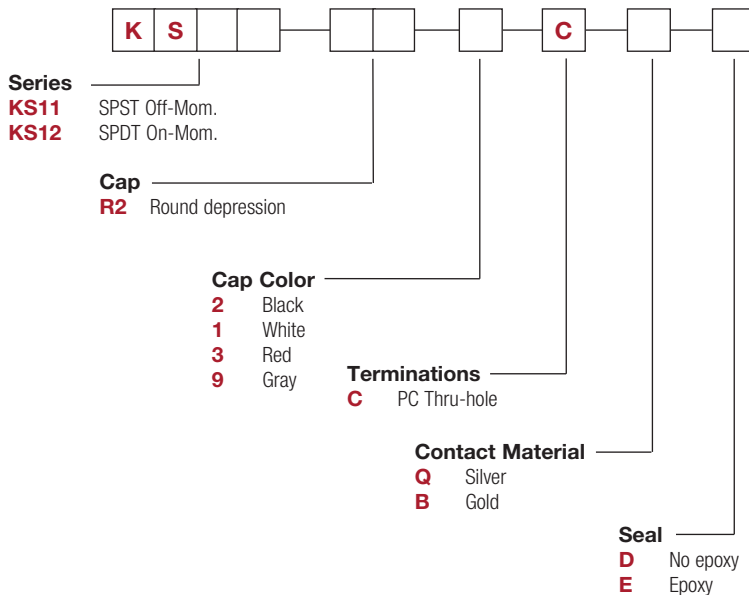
K S C

Series
KS11 SPST Off-Mom.
KS12 SPDT On-Mom.

Cap
R2 Round depression

Cap Color
2 Black
1 White
3 Red
9 Gray

Terminations
C PC Thru-hole

Contact Material
Q Silver
B Gold

Seal
D No epoxy
E Epoxy